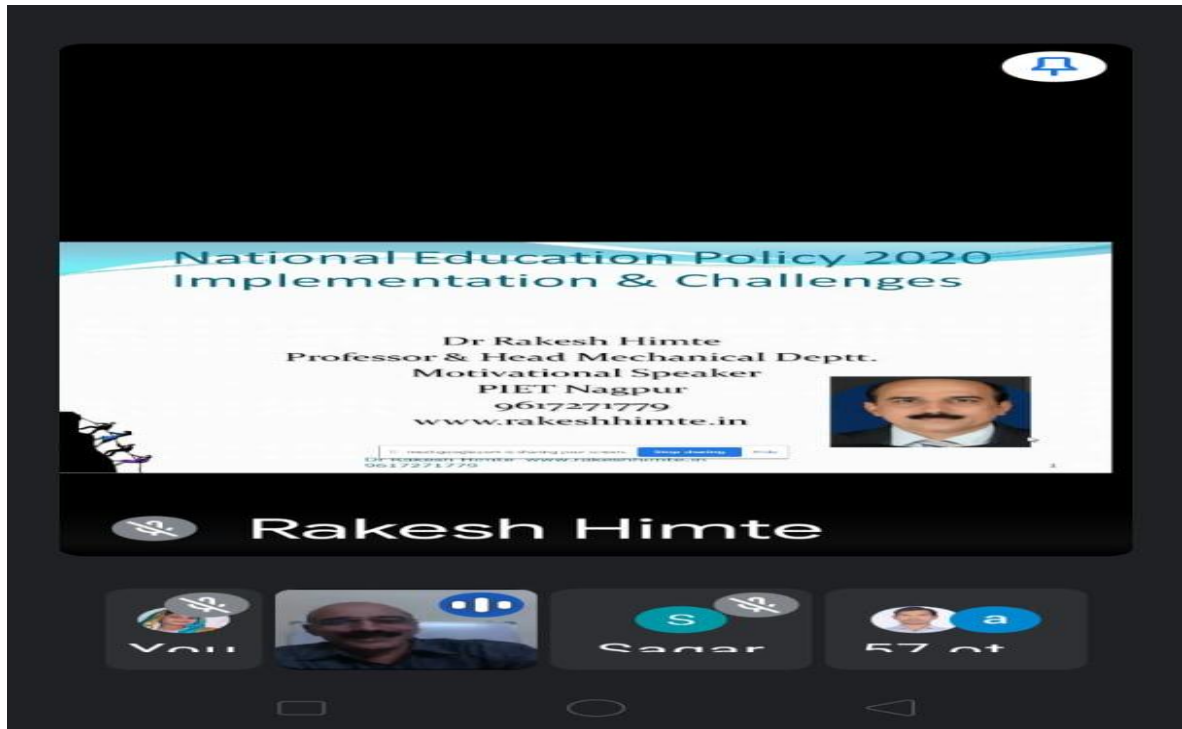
National Education Policy 2020
Implementation & Challenges

Dr Rakesh Himte
Professor & Head Mechanical Deptt.
Motivational Speaker
PIET Nagpur
9617271779
www.rakeshhimte.in

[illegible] Stop sharing Hide

Dr Rakesh Himte www.rakeshhimte.in
9617271779

Rakesh Himte

You

S

Sagar

a

57 ot